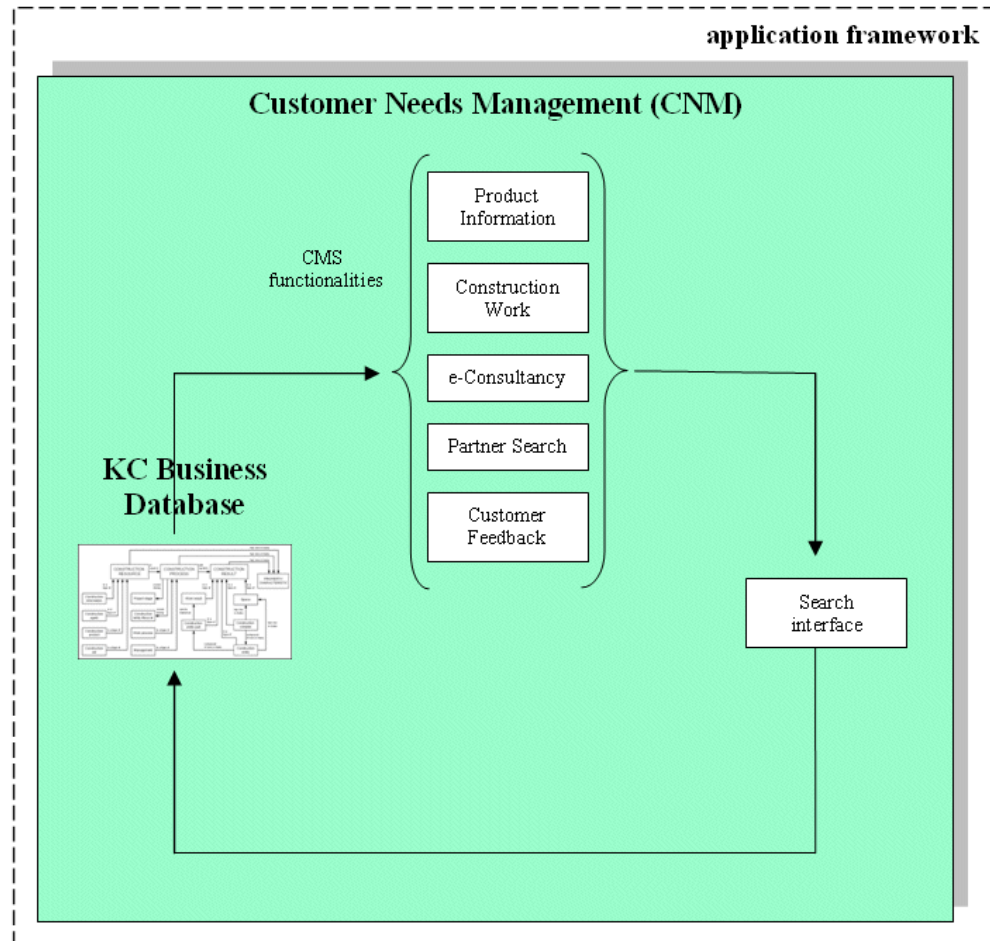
application framework

Customer Needs Management (CNM)

CMS functionalities

Product Information

Construction Work

e-Consultancy

Partner Search

Customer Feedback

KC Business Database

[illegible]

Search interface